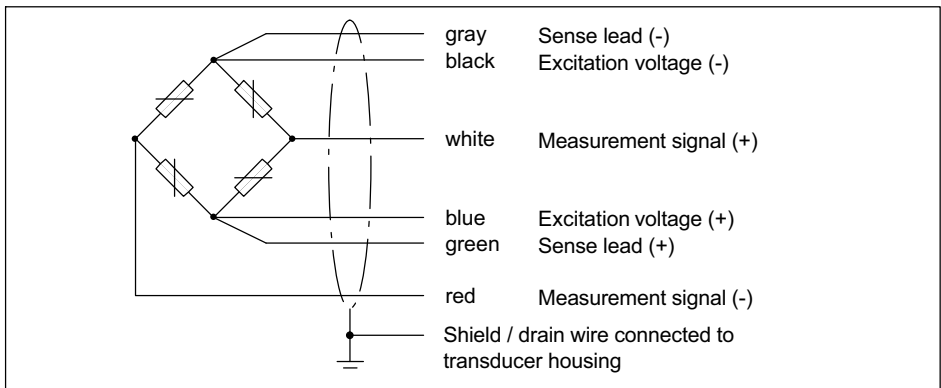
gray Sense lead (-)
black Excitation voltage (-)

white Measurement signal (+)

blue Excitation voltage (+)
green Sense lead (+)

red Measurement signal (-)

Shield / drain wire connected to transducer housing